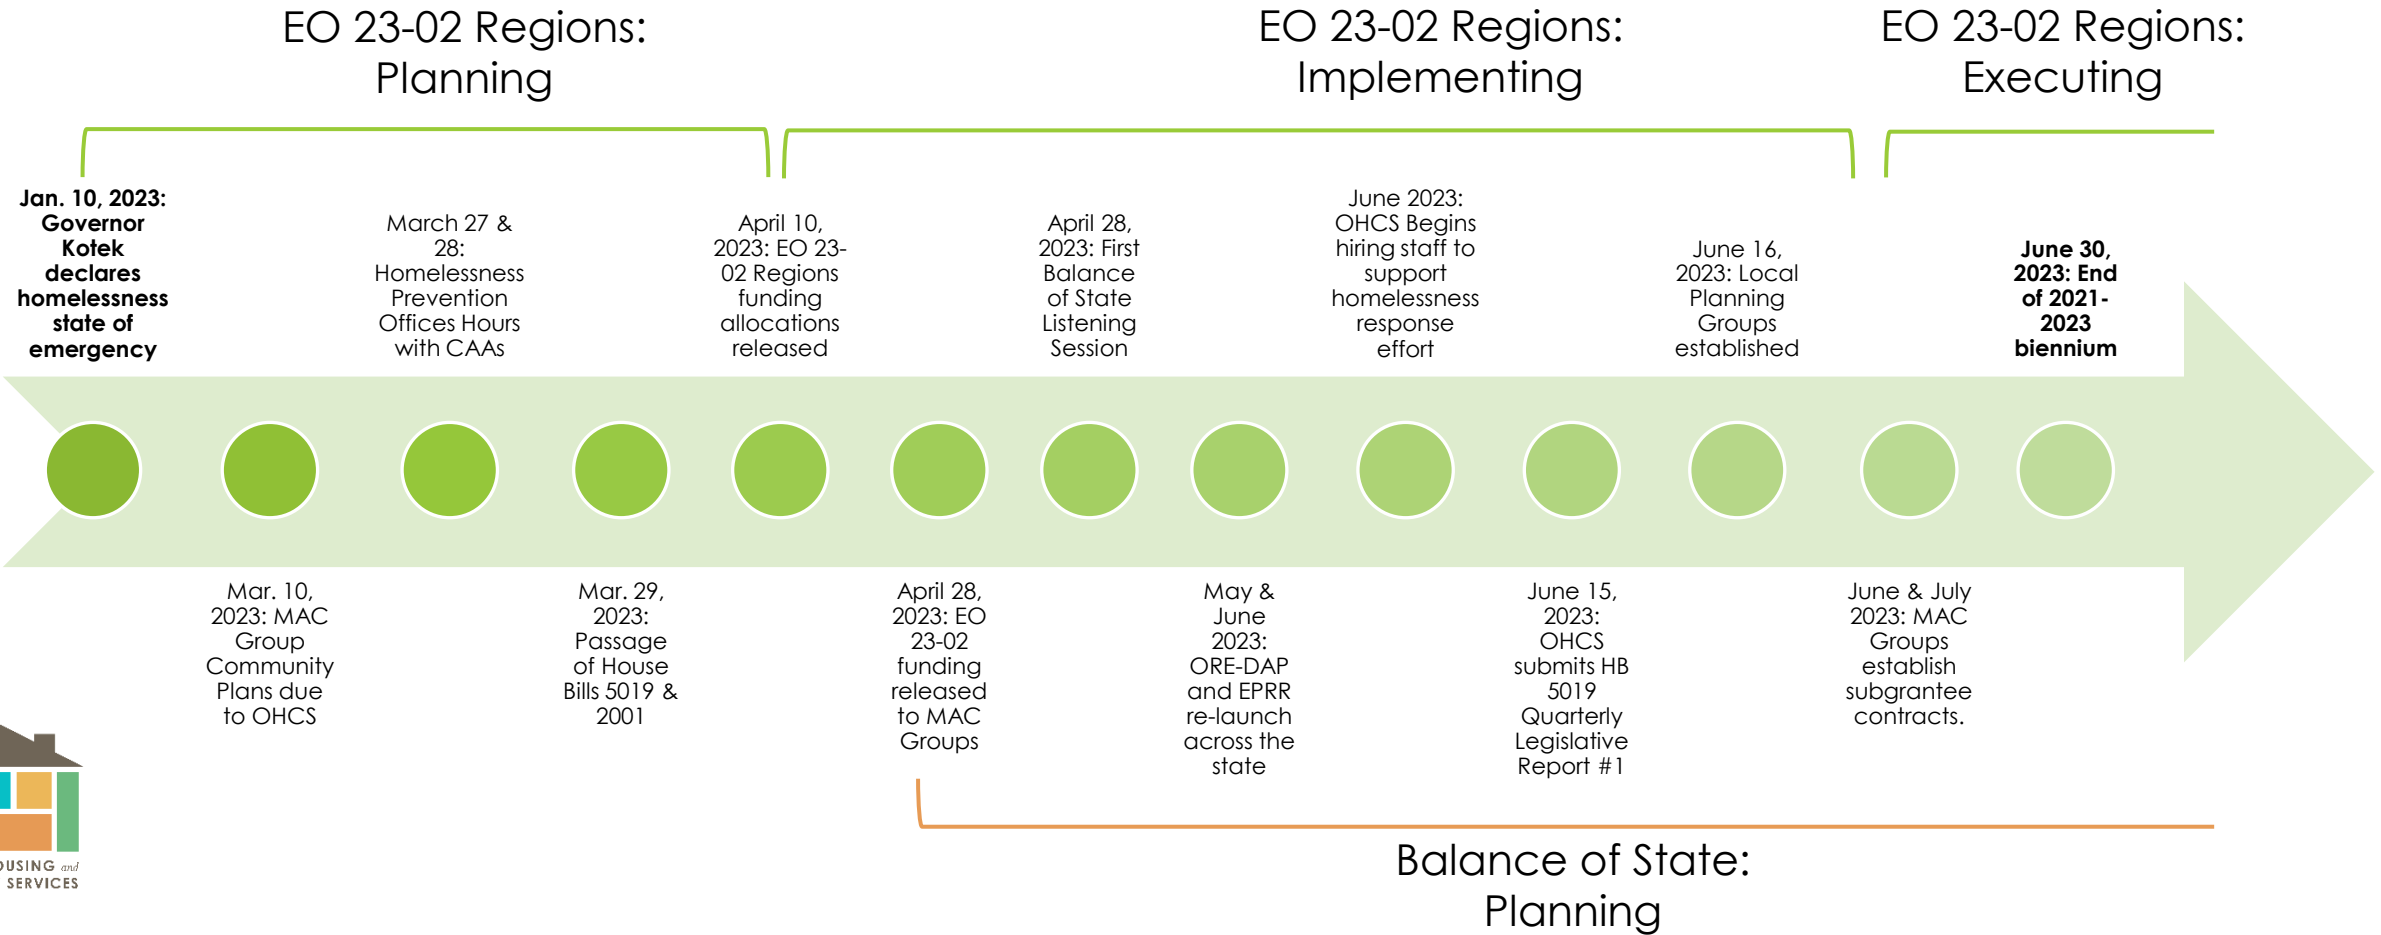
EO 23-02 Regions: Planning

EO 23-02 Regions: Implementing

EO 23-02 Regions: Executing

**Jan. 10, 2023: Governor Kotek declares homelessness state of emergency**

March 27 & 28: Homelessness Prevention Offices Hours with CAAs

April 10, 2023: EO 23-02 Regions funding allocations released

April 28, 2023: First Balance of State Listening Session

June 2023: OHCS Begins hiring staff to support homelessness response effort

June 16, 2023: Local Planning Groups established

**June 30, 2023: End of 2021-2023 biennium**

Mar. 10, 2023: MAC Group Community Plans due to OHCS

Mar. 29, 2023: Passage of House Bills 5019 & 2001

April 28, 2023: EO 23-02 funding released to MAC Groups

May & June 2023: ORE-DAP and EPRR re-launch across the state

June 15, 2023: OHCS submits HB 5019 Quarterly Legislative Report #1

June & July 2023: MAC Groups establish subgrantee contracts.

Balance of State: Planning

OUSING and SERVICES